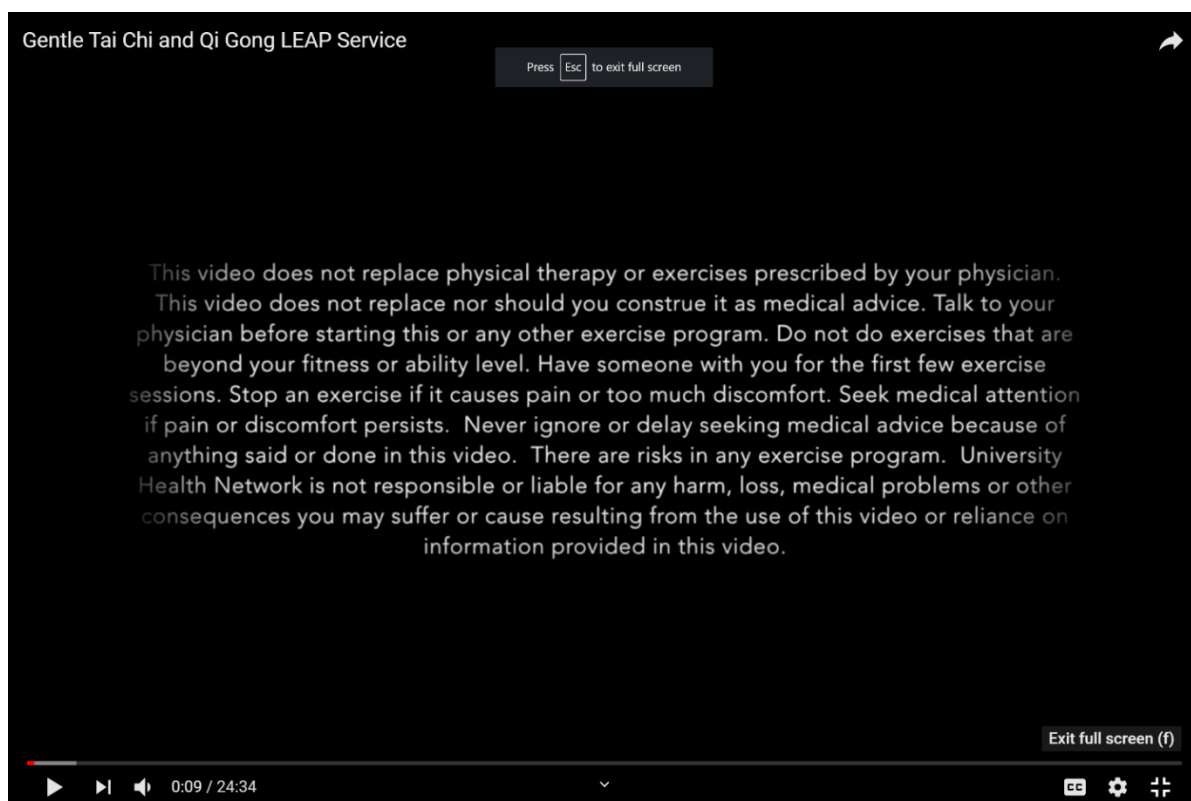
Gentle Tai Chi and Qi Gong LEAP Service

Press Esc to exit full screen

This video does not replace physical therapy or exercises prescribed by your physician. This video does not replace nor should you construe it as medical advice. Talk to your physician before starting this or any other exercise program. Do not do exercises that are beyond your fitness or ability level. Have someone with you for the first few exercise sessions. Stop an exercise if it causes pain or too much discomfort. Seek medical attention if pain or discomfort persists. Never ignore or delay seeking medical advice because of anything said or done in this video. There are risks in any exercise program. University Health Network is not responsible or liable for any harm, loss, medical problems or other consequences you may suffer or cause resulting from the use of this video or reliance on information provided in this video.

Exit full screen (f)

0:09 / 24:34